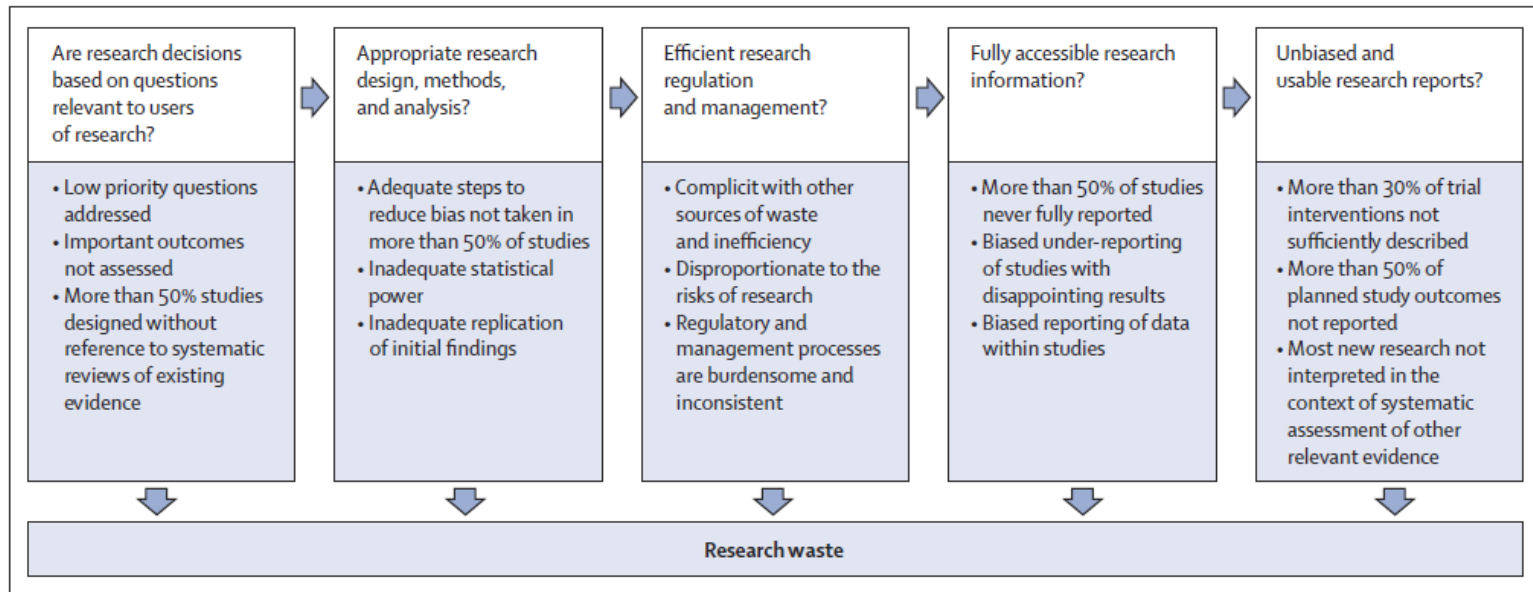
Are research decisions based on questions relevant to users of research?

• Low priority questions addressed
• Important outcomes not assessed
• More than 50% studies designed without reference to systematic reviews of existing evidence

Appropriate research design, methods, and analysis?

• Adequate steps to reduce bias not taken in more than 50% of studies
• Inadequate statistical power
• Inadequate replication of initial findings

Efficient research regulation and management?

• Complicit with other sources of waste and inefficiency
• Disproportionate to the risks of research
• Regulatory and management processes are burdensome and inconsistent

Fully accessible research information?

• More than 50% of studies never fully reported
• Biased under-reporting of studies with disappointing results
• Biased reporting of data within studies

Unbiased and usable research reports?

• More than 30% of trial interventions not sufficiently described
• More than 50% of planned study outcomes not reported
• Most new research not interpreted in the context of systematic assessment of other relevant evidence

Research waste